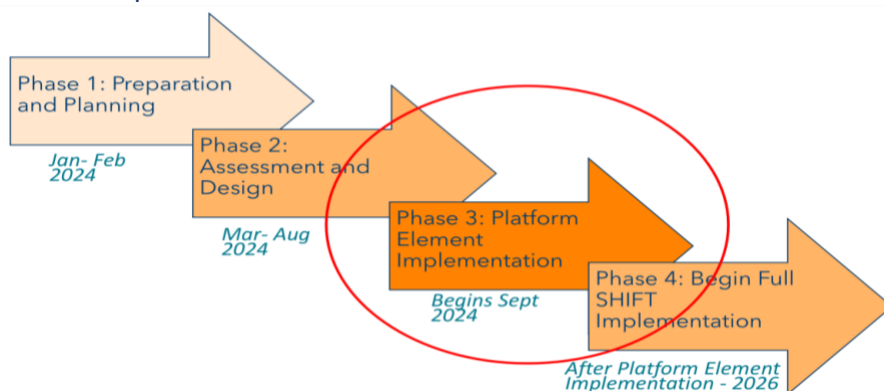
Phase 1: Preparation and Planning

Jan- Feb 2024

Phase 2: Assessment and Design

Mar- Aug 2024

Phase 3: Platform Element Implementation

Begins Sept 2024

Phase 4: Begin Full SHIFT Implementation

After Platform Element Implementation - 2026